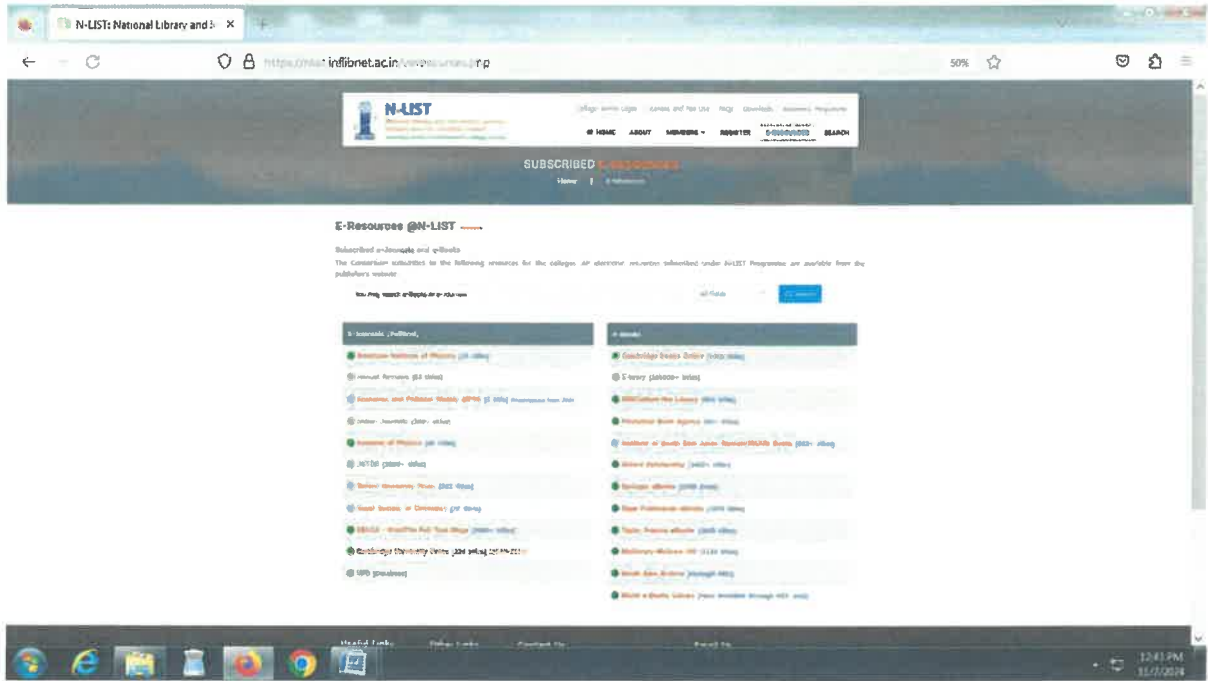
N-LIST: National Library and I ×

https://nlist.inflibnet.ac.in/eresources.php

50%

N-LIST

HOME ABOUT MEMBERS REGISTER E-RESOURCES SEARCH

SUBSCRIBED E-RESOURCES

Home | E-Resources

E-Resources @N-LIST

Subscribed e-Journals and e-Books

The Consortium subscribes to the following resources for the colleges. All electronic resources subscribed under N-LIST Programme are available from the publisher's website

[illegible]

E-Journals (Fulltext)

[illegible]

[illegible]

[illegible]

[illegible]

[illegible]

JSTOR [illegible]

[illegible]

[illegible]

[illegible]

Cambridge University Online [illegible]

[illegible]

E-Books

Cambridge Books Online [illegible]

E-brary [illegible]

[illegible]

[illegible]

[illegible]

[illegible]

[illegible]

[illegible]

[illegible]

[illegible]

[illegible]

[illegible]

Useful Links Other Links Contact Us Email Us

12:43 PM
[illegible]